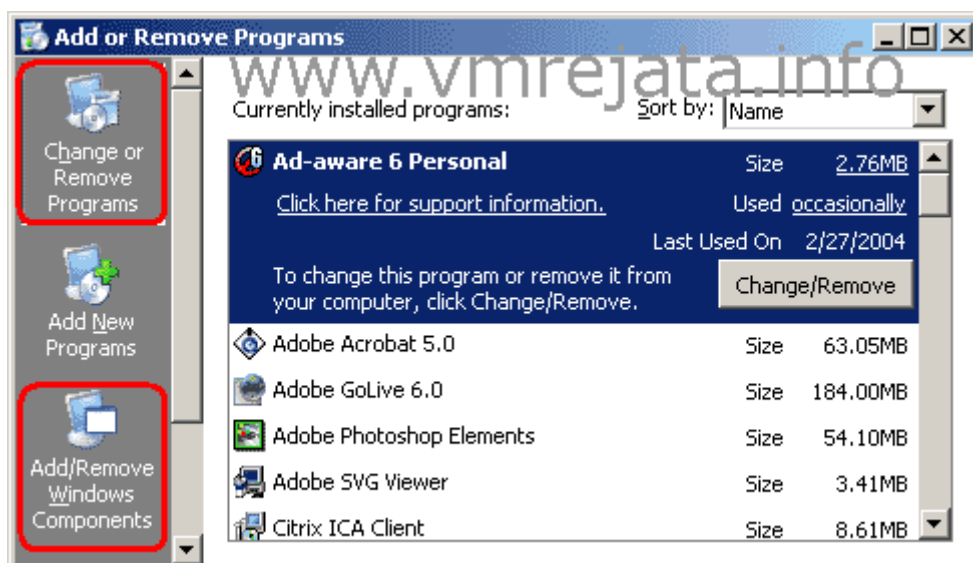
Add or Remove Programs

www.vmrejata.info

Change or Remove Programs

Add New Programs

Add/Remove Windows Components

Currently installed programs:

Sort by: Name

Ad-aware 6 Personal Size 2.76MB

Click here for support information. Used occasionally

Last Used On 2/27/2004

To change this program or remove it from your computer, click Change/Remove.

Change/Remove

| | | |
|---|---|---|
| Adobe Acrobat 5.0 | Size | 63.05MB |
| Adobe GoLive 6.0 | Size | 184.00MB |
| Adobe Photoshop Elements | Size | 54.10MB |
| Adobe SVG Viewer | Size | 3.41MB |
| Citrix ICA Client | Size | 8.61MB |